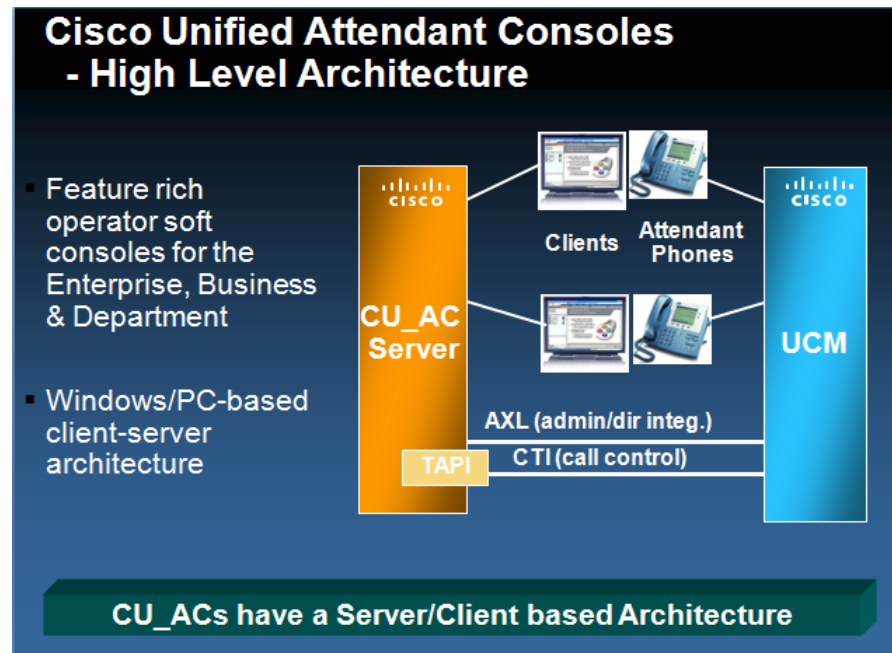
Cisco Unified Attendant Consoles
- High Level Architecture

▪ Feature rich operator soft consoles for the Enterprise, Business & Department

▪ Windows/PC-based client-server architecture

CISCO

CU_AC Server

Clients

Attendant Phones

CISCO

UCM

AXL (admin/dir integ.)

TAPI

CTI (call control)

CU_ACs have a Server/Client based Architecture